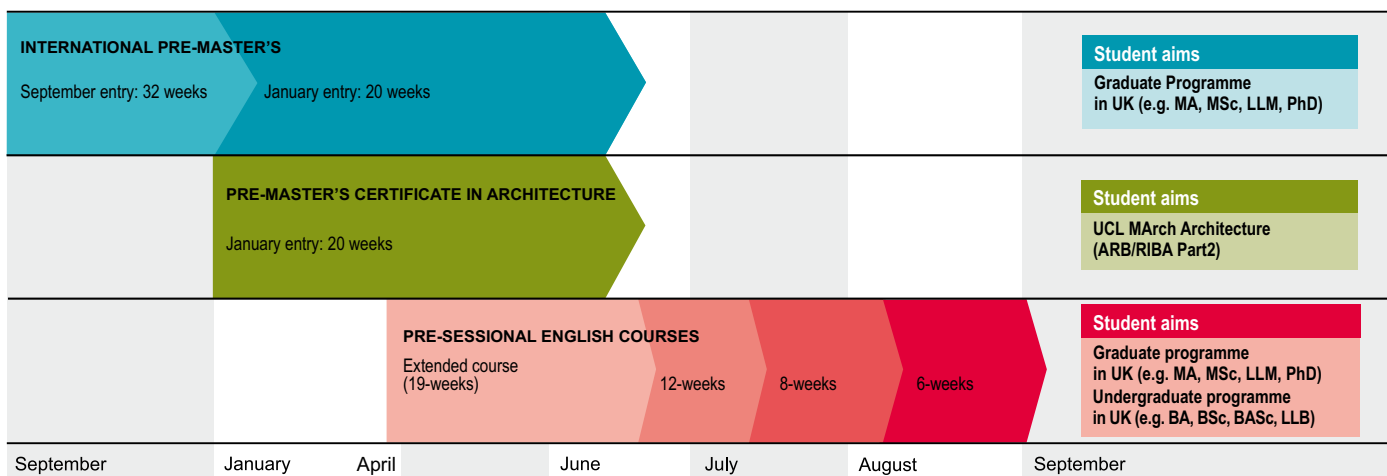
INTERNATIONAL PRE-MASTER'S

September entry: 32 weeks

January entry: 20 weeks

Student aims

Graduate Programme in UK (e.g. MA, MSc, LLM, PhD)

PRE-MASTER'S CERTIFICATE IN ARCHITECTURE

January entry: 20 weeks

Student aims

UCL MArch Architecture (ARB/RIBA Part2)

PRE-SESSIONAL ENGLISH COURSES

Extended course (19-weeks)

12-weeks

8-weeks

6-weeks

Student aims

Graduate programme in UK (e.g. MA, MSc, LLM, PhD)
Undergraduate programme in UK (e.g. BA, BSc, BASc, LLB)

September January April June July August September